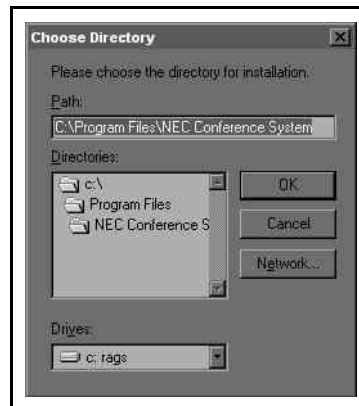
Choose Directory

Please choose the directory for installation.

Path:

C:\Program Files\NEC Conference System

Directories:

c:\

Program Files

NEC Conference S

OK

Cancel

Network...

Drives:

c: rags